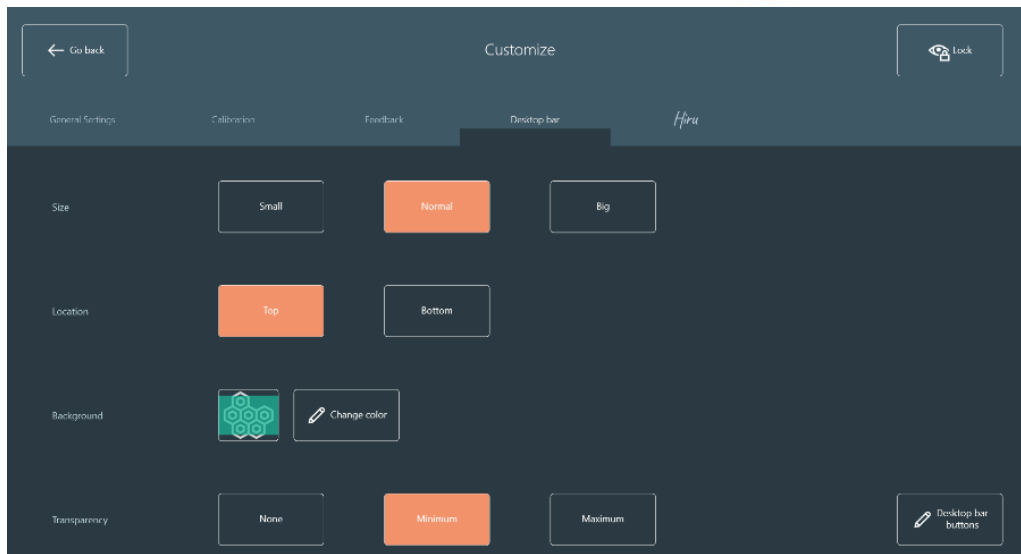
Go back

Customize

Lock

General Settings
Calibration
Feedback
Desktop bar
Hiru

Size
Small
Normal
Big

Location
Top
Bottom

Background
Change color

Transparency
None
Minimum
Maximum
Desktop bar buttons